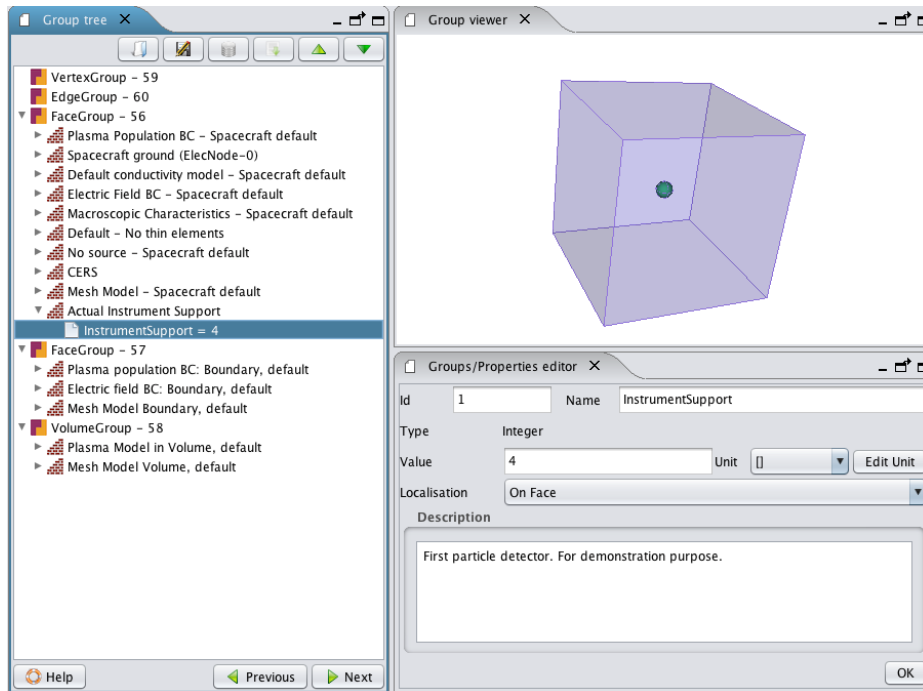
Group tree ×

VertexGroup - 59
EdgeGroup - 60
FaceGroup - 56
Plasma Population BC - Spacecraft default
Spacecraft ground (ElecNode-0)
Default conductivity model - Spacecraft default
Electric Field BC - Spacecraft default
Macroscopic Characteristics - Spacecraft default
Default - No thin elements
No source - Spacecraft default
CERS
Mesh Model - Spacecraft default
Actual Instrument Support
InstrumentSupport = 4
FaceGroup - 57
Plasma population BC: Boundary, default
Electric field BC: Boundary, default
Mesh Model Boundary, default
VolumeGroup - 58
Plasma Model in Volume, default
Mesh Model Volume, default

Help
Previous
Next

Group viewer ×

Groups/Properties editor ×

| Id | 1 | Name | InstrumentSupport |
|---|---|---|---|
| Type | Integer | | |
| Value | 4 | Unit | [] Edit Unit |
| Localisation | On Face | | |

Description

First particle detector. For demonstration purpose.

OK